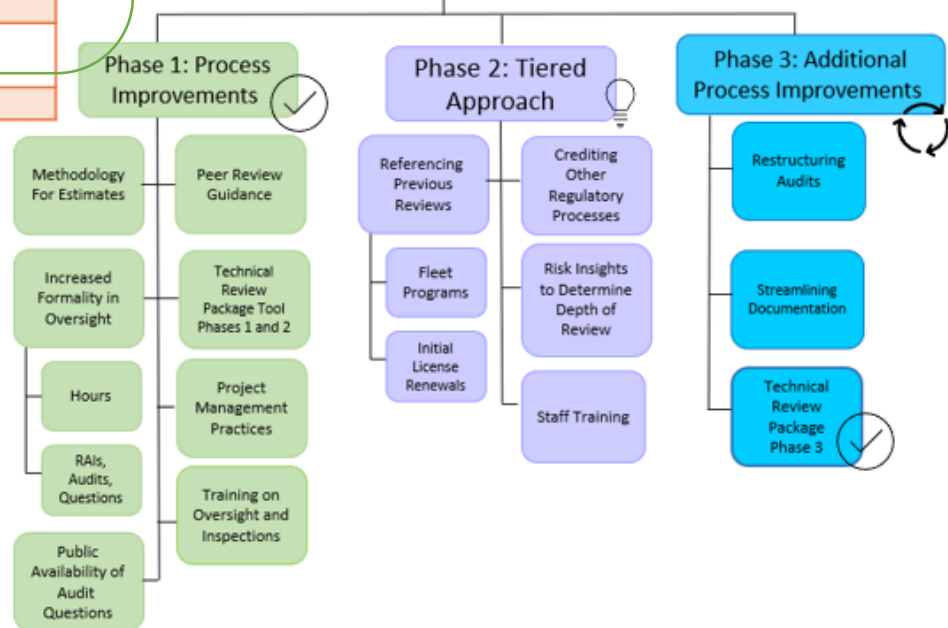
Phase 1: Process Improvements

Methodology For Estimates

Peer Review Guidance

Increased Formality in Oversight

Technical Review Package Tool Phases 1 and 2

Hours

Project Management Practices

RAIs, Audits, Questions

Training on Oversight and Inspections

Public Availability of Audit Questions

Phase 2: Tiered Approach

Referencing Previous Reviews

Crediting Other Regulatory Processes

Fleet Programs

Risk Insights to Determine Depth of Review

Initial License Renewals

Staff Training

Phase 3: Additional Process Improvements

Restructuring Audits

Streamlining Documentation

Technical Review Package Phase 3